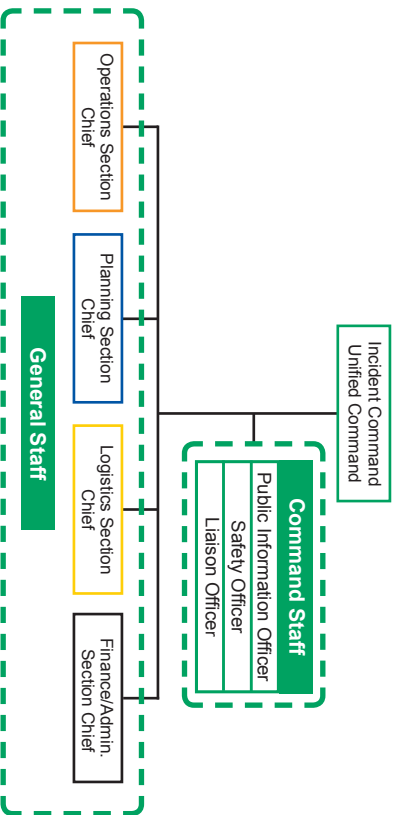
Incident Command
Unified Command

Command Staff

Public Information Officer

Safety Officer

Liaison Officer

General Staff

Operations Section Chief

Planning Section Chief

Logistics Section Chief

Finance/Admin. Section Chief